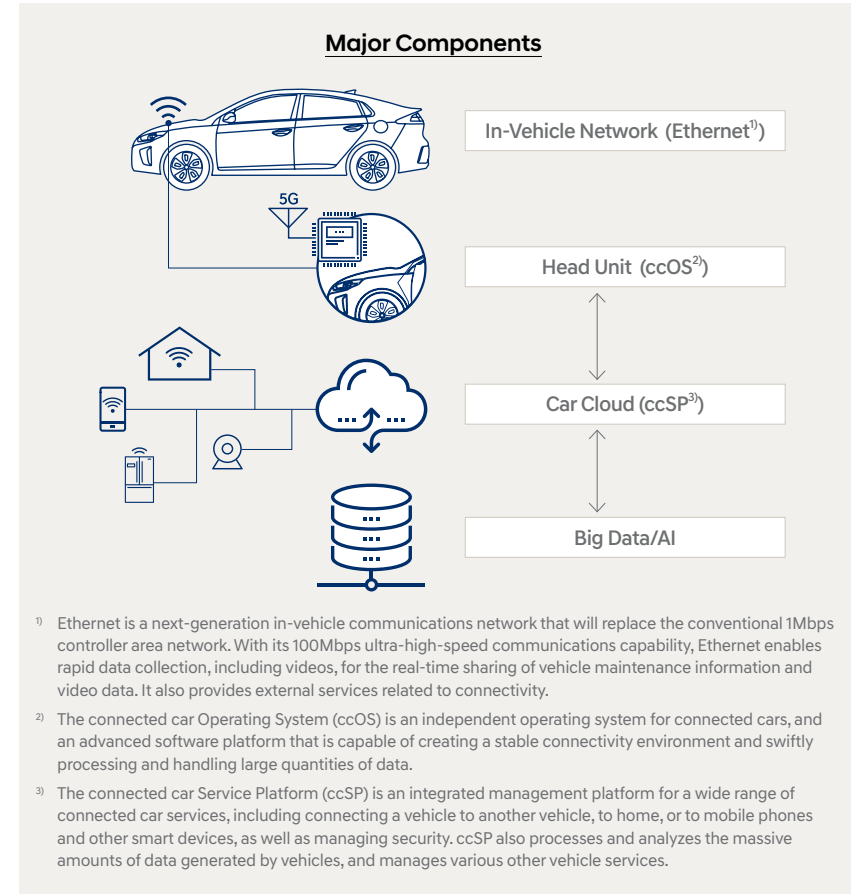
Major Components

5G

In-Vehicle Network (Ethernet$^{1)}$)

Head Unit (ccOS$^{2)}$)

Car Cloud (ccSP$^{3)}$)

Big Data/AI

$^{1)}$ Ethernet is a next-generation in-vehicle communications network that will replace the conventional 1Mbps controller area network. With its 100Mbps ultra-high-speed communications capability, Ethernet enables rapid data collection, including videos, for the real-time sharing of vehicle maintenance information and video data. It also provides external services related to connectivity.

$^{2)}$ The connected car Operating System (ccOS) is an independent operating system for connected cars, and an advanced software platform that is capable of creating a stable connectivity environment and swiftly processing and handling large quantities of data.

$^{3)}$ The connected car Service Platform (ccSP) is an integrated management platform for a wide range of connected car services, including connecting a vehicle to another vehicle, to home, or to mobile phones and other smart devices, as well as managing security. ccSP also processes and analyzes the massive amounts of data generated by vehicles, and manages various other vehicle services.